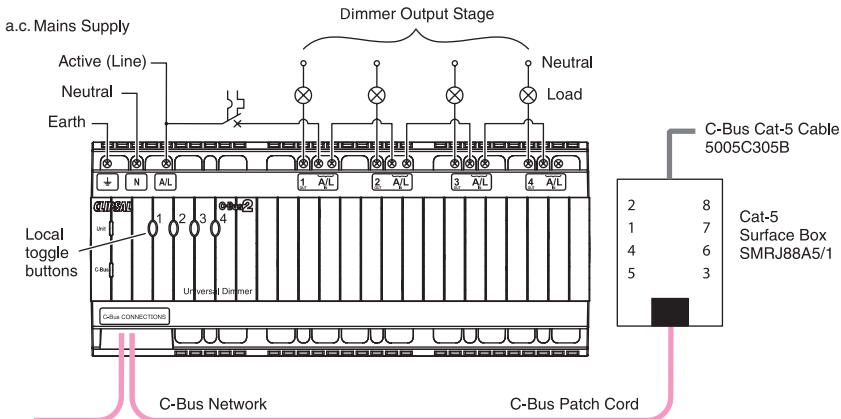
a.c. Mains Supply

Dimmer Output Stage

Active (Line)

Neutral

Earth

Neutral

Load

C-Bus Cat-5 Cable 5005C305B

N

A/L

1 A/L

2 A/L

3 A/L

4 A/L

CLIPSAL

C-Bus 2

Unit

C-Bus

1 2 3 4

Local toggle buttons

Universal Dimmer

C-Bus CONNECTIONS

2 8
1 7
4 6
5 3

Cat-5 Surface Box SMRJ88A5/1

C-Bus Network

C-Bus Patch Cord